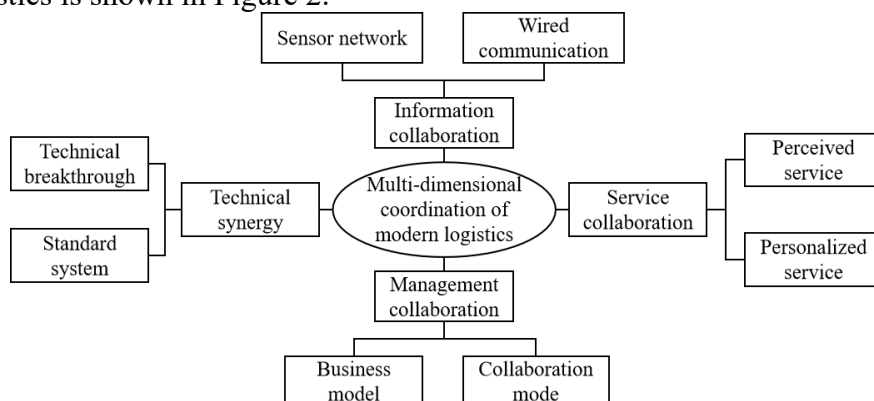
stics is shown in Figure 2.

Sensor network

Wired communication

Information collaboration

Technical breakthrough

Standard system

Technical synergy

Multi-dimensional coordination of modern logistics

Service collaboration

Perceived service

Personalized service

Management collaboration

Business model

Collaboration mode